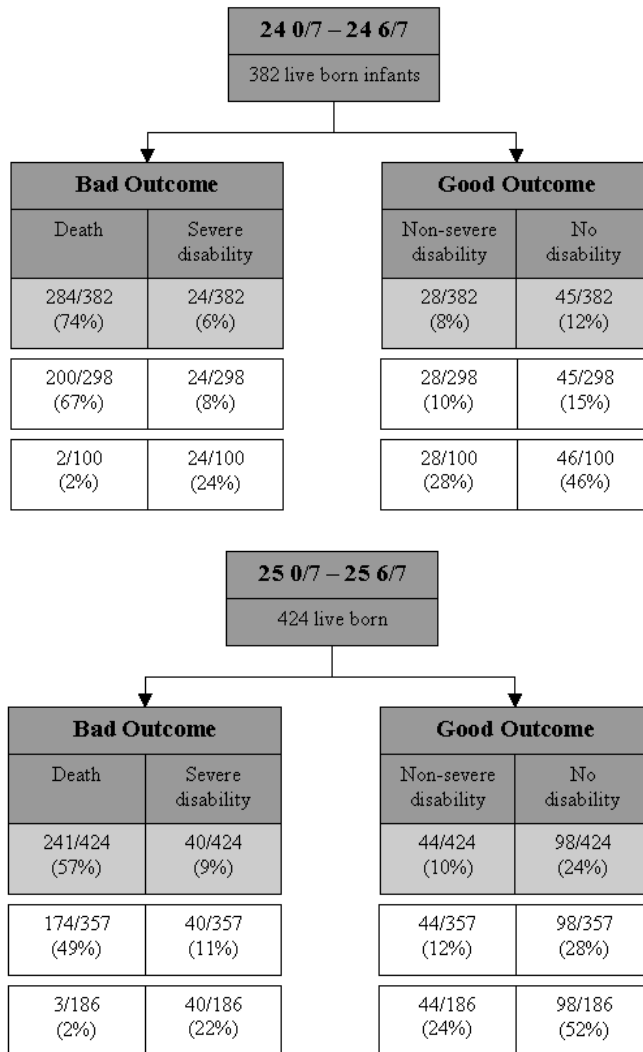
24 0/7 – 24 6/7

382 live born infants

| Bad Outcome | |
|---|---|
| Death | Severe disability |
| 284/382 (74%) | 24/382 (6%) |
| 200/298 (67%) | 24/298 (8%) |
| 2/100 (2%) | 24/100 (24%) |

| Good Outcome | |
|---|---|
| Non-severe disability | No disability |
| 28/382 (8%) | 45/382 (12%) |
| 28/298 (10%) | 45/298 (15%) |
| 28/100 (28%) | 46/100 (46%) |

25 0/7 – 25 6/7

424 live born

| Bad Outcome | |
|---|---|
| Death | Severe disability |
| 241/424 (57%) | 40/424 (9%) |
| 174/357 (49%) | 40/357 (11%) |
| 3/186 (2%) | 40/186 (22%) |

| Good Outcome | |
|---|---|
| Non-severe disability | No disability |
| 44/424 (10%) | 98/424 (24%) |
| 44/357 (12%) | 98/357 (28%) |
| 44/186 (24%) | 98/186 (52%) |